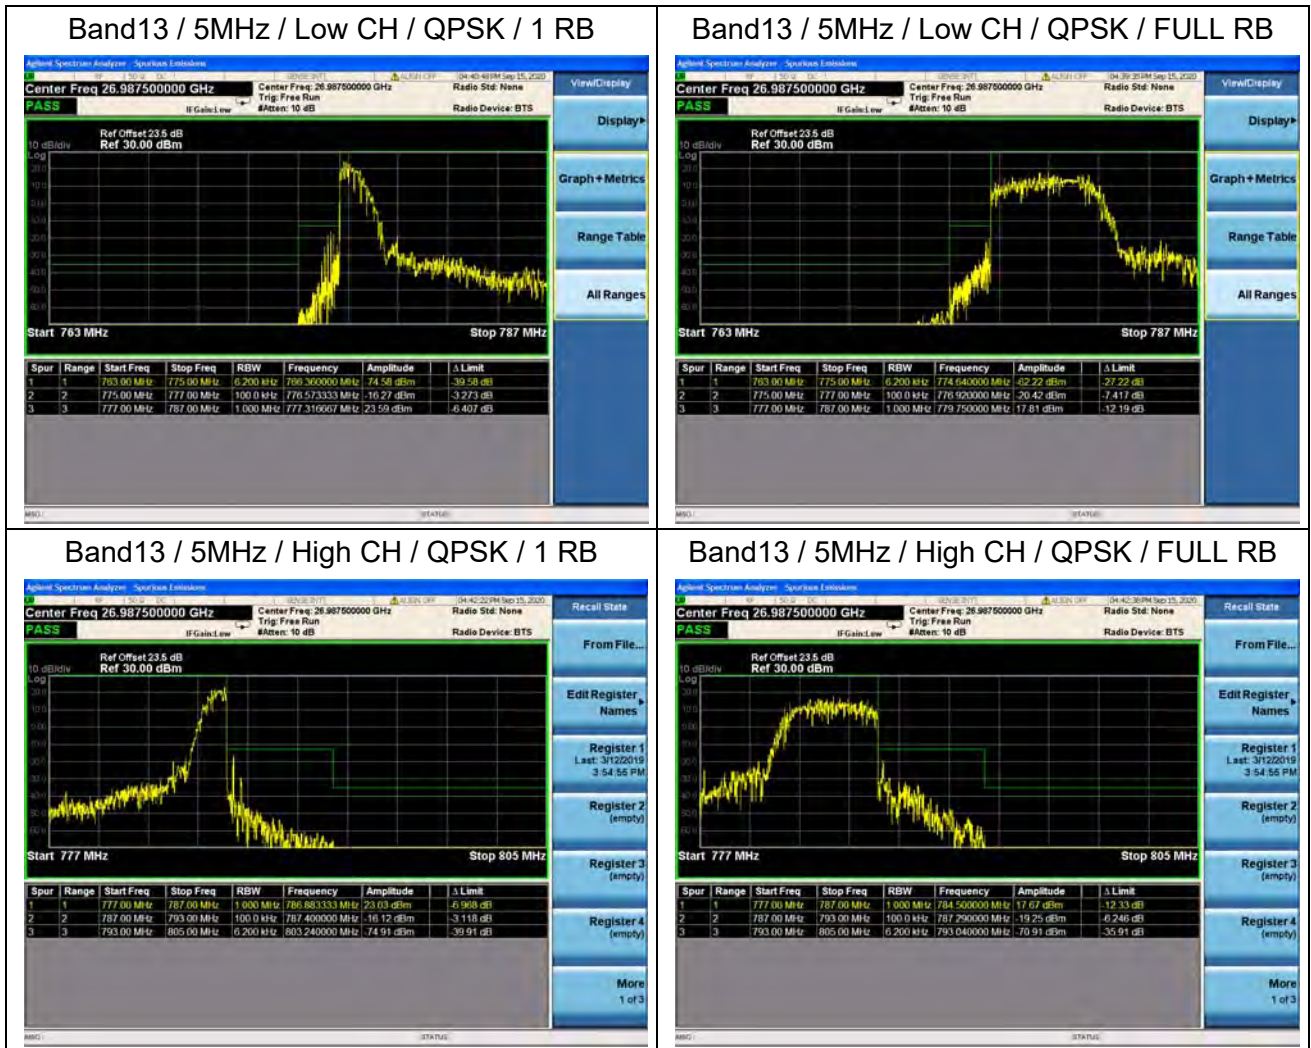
| Band13 / 5MHz / Low CH / QPSK / 1 RB | Band13 / 5MHz / Low CH / QPSK / FULL RB |
|---|---|
| Band13 / 5MHz / High CH / QPSK / 1 RB | Band13 / 5MHz / High CH / QPSK / FULL RB |

Agilent Spectrum Analyzer - Spurious Emissions
Center Freq 26.987500000 GHz
Center Freq: 26.987500000 GHz
Trig: Free Run
#Atten: 10 dB
IFGain:Low
04:40:48 PM Sep 15, 2020
Radio Std: None
Radio Device: BTS
PASS
Ref Offset 23.5 dB
10 dB/div Ref 30.00 dBm
Log
Start 763 MHz
Stop 787 MHz
View/Display
Display
Graph + Metrics
Range Table
All Ranges

| Spur | Range | Start Freq | Stop Freq | RBW | Frequency | Amplitude | Δ Limit |
|---|---|---|---|---|---|---|---|
| 1 | 1 | 763.00 MHz | 775.00 MHz | 6.200 kHz | 786.360000 MHz | -74.58 dBm | -39.58 dB |
| 2 | 2 | 775.00 MHz | 777.00 MHz | 100.0 kHz | 776.573333 MHz | -16.27 dBm | -3.273 dB |
| 3 | 3 | 777.00 MHz | 787.00 MHz | 1.000 MHz | 777.316667 MHz | 23.59 dBm | -6.407 dB |

MSG STATUS

Agilent Spectrum Analyzer - Spurious Emissions
Center Freq 26.987500000 GHz
Center Freq: 26.987500000 GHz
Trig: Free Run
#Atten: 10 dB
IFGain:Low
04:39:39 PM Sep 15, 2020
Radio Std: None
Radio Device: BTS
PASS
Ref Offset 23.5 dB
10 dB/div Ref 30.00 dBm
Log
Start 763 MHz
Stop 787 MHz
View/Display
Display
Graph + Metrics
Range Table
All Ranges

| Spur | Range | Start Freq | Stop Freq | RBW | Frequency | Amplitude | Δ Limit |
|---|---|---|---|---|---|---|---|
| 1 | 1 | 763.00 MHz | 775.00 MHz | 6.200 kHz | 774.640000 MHz | -62.22 dBm | -27.22 dB |
| 2 | 2 | 775.00 MHz | 777.00 MHz | 100.0 kHz | 776.920000 MHz | -20.42 dBm | -7.417 dB |
| 3 | 3 | 777.00 MHz | 787.00 MHz | 1.000 MHz | 779.750000 MHz | 17.81 dBm | -12.19 dB |

MSG STATUS

Agilent Spectrum Analyzer - Spurious Emissions
Center Freq 26.987500000 GHz
Center Freq: 26.987500000 GHz
Trig: Free Run
#Atten: 10 dB
IFGain:Low
04:42:22 PM Sep 15, 2020
Radio Std: None
Radio Device: BTS
PASS
Ref Offset 23.5 dB
10 dB/div Ref 30.00 dBm
Log
Start 777 MHz
Stop 805 MHz
Recall State
From File...
Edit Register Names
Register 1 Last: 3/12/2019 3:54:55 PM
Register 2 (empty)
Register 3 (empty)
Register 4 (empty)
More 1 of 3

| Spur | Range | Start Freq | Stop Freq | RBW | Frequency | Amplitude | Δ Limit |
|---|---|---|---|---|---|---|---|
| 1 | 1 | 777.00 MHz | 787.00 MHz | 1.000 MHz | 786.833333 MHz | 23.03 dBm | -6.968 dB |
| 2 | 2 | 787.00 MHz | 793.00 MHz | 100.0 kHz | 787.400000 MHz | -16.12 dBm | -3.118 dB |
| 3 | 3 | 793.00 MHz | 805.00 MHz | 6.200 kHz | 803.240000 MHz | -74.91 dBm | -39.91 dB |

MSG STATUS

Agilent Spectrum Analyzer - Spurious Emissions
Center Freq 26.987500000 GHz
Center Freq: 26.987500000 GHz
Trig: Free Run
#Atten: 10 dB
IFGain:Low
04:42:38 PM Sep 15, 2020
Radio Std: None
Radio Device: BTS
PASS
Ref Offset 23.5 dB
10 dB/div Ref 30.00 dBm
Log
Start 777 MHz
Stop 805 MHz
Recall State
From File...
Edit Register Names
Register 1 Last: 3/12/2019 3:54:55 PM
Register 2 (empty)
Register 3 (empty)
Register 4 (empty)
More 1 of 3

| Spur | Range | Start Freq | Stop Freq | RBW | Frequency | Amplitude | Δ Limit |
|---|---|---|---|---|---|---|---|
| 1 | 1 | 777.00 MHz | 787.00 MHz | 1.000 MHz | 784.500000 MHz | 17.67 dBm | -12.33 dB |
| 2 | 2 | 787.00 MHz | 793.00 MHz | 100.0 kHz | 787.290000 MHz | -19.25 dBm | -6.246 dB |
| 3 | 3 | 793.00 MHz | 805.00 MHz | 6.200 kHz | 793.040000 MHz | -70.91 dBm | -35.91 dB |

MSG STATUS